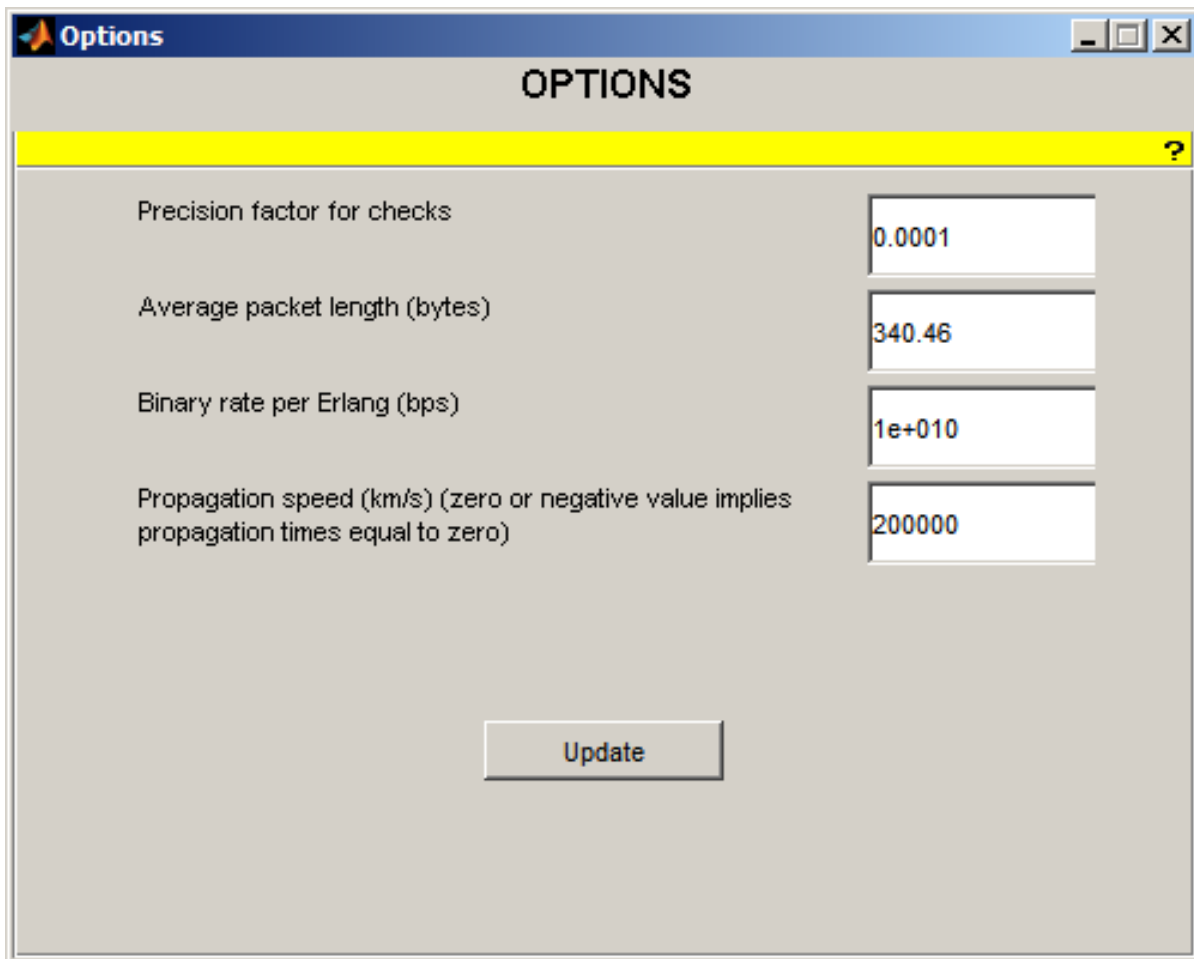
Options

OPTIONS

?

Precision factor for checks
0.0001

Average packet length (bytes)
340.46

Binary rate per Erlang (bps)
1e+010

Propagation speed (km/s) (zero or negative value implies propagation times equal to zero)
200000

Update